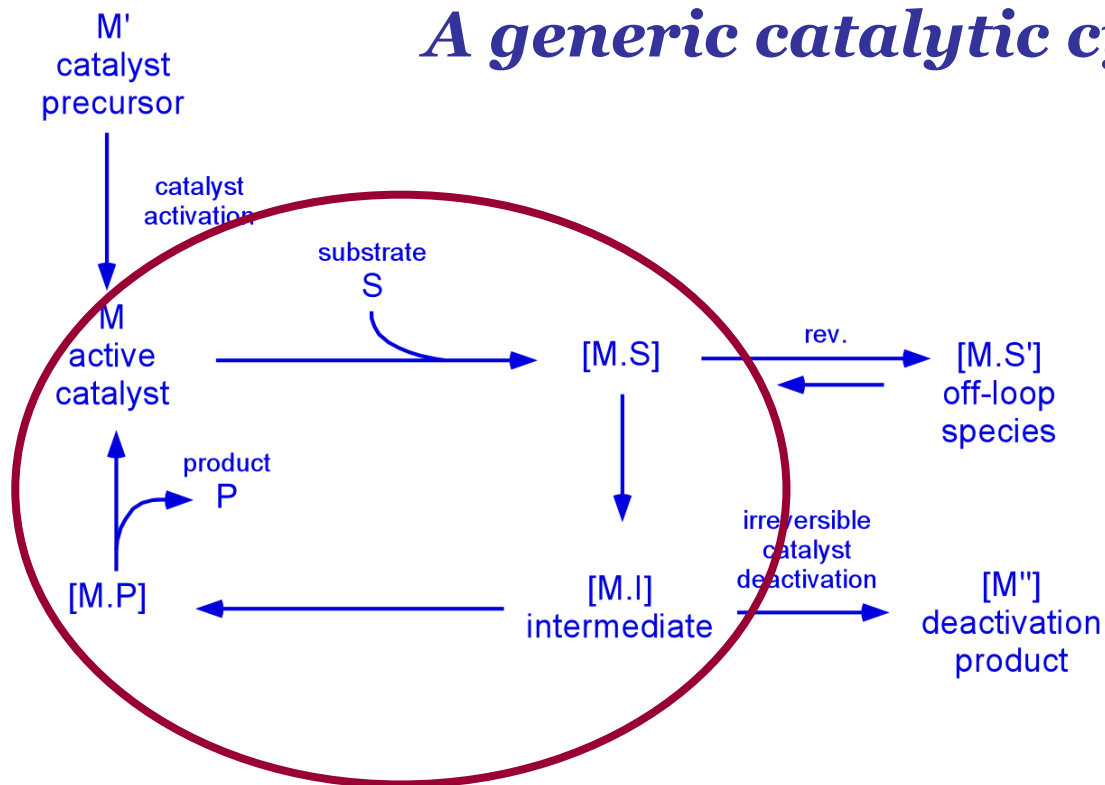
A generic catalytic c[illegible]

M'
catalyst
precursor

catalyst
activation

substrate
S

M
active
catalyst

[M.S]

rev.

[M.S']
off-loop
species

product
P

[M.P]

[M.I]
intermediate

irreversible
catalyst
deactivation

[M'']
deactivation
product